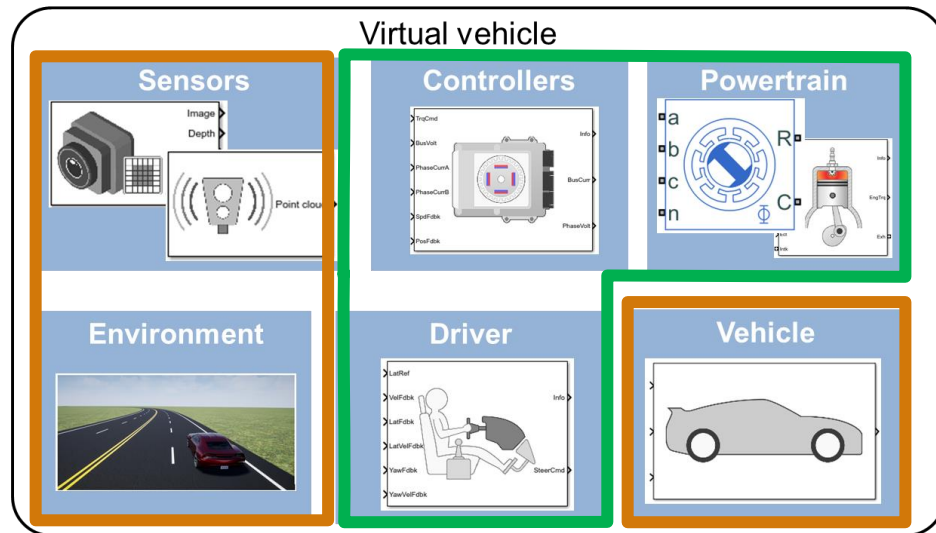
Virtual vehicle

Sensors

Image
Depth
Point cloud

Controllers

TrqCmd
BusVolt
PhaseCurrA
PhaseCurrB
SpdFdbk
PosFdbk
Info
BusCurr
PhaseVolt

Powertrain

a
b
c
n
R
C
Φ
Info
EngTrq
Exh

Environment

Driver

LatRef
VelFdbk
LatFdbk
LatVelFdbk
YawFdbk
YawVelFdbk
Info
SteerCmd

Vehicle